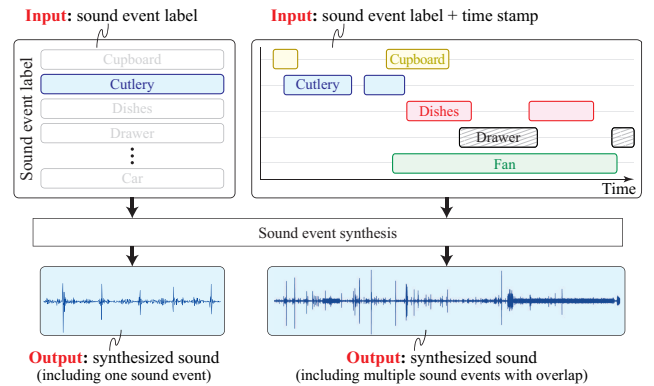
Input: sound event label

Sound event label

Cupboard

Cutlery

Dishes

Drawer

⋮

Car

Input: sound event label + time stamp

Cupboard

Cutlery

Dishes

Drawer

Fan

Time

Sound event synthesis

Output: synthesized sound
(including one sound event)

Output: synthesized sound
(including multiple sound events with overlap)